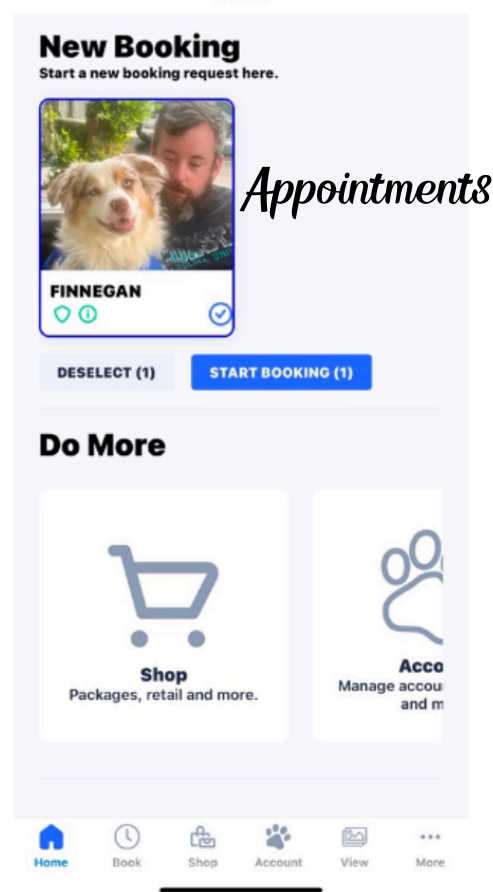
New Booking
Start a new booking request here.

Appointments

FINNEGAN

DESELECT (1)
START BOOKING (1)

Do More

Shop
Packages, retail and more.

Acco
Manage accou
and m

Home
Book
Shop
Account
View
More